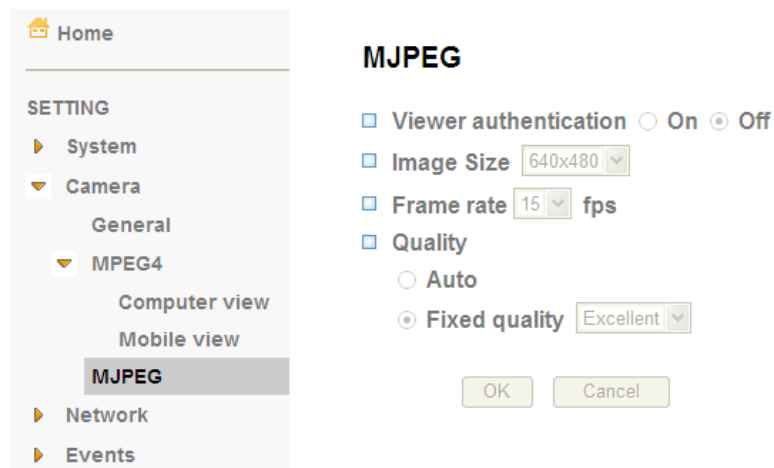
Home

SETTING

System

Camera

General

MPEG4

Computer view

Mobile view

MJPEG

Network

Events

MJPEG

Viewer authentication On Off

Image Size 640x480

Frame rate 15 fps

Quality

Auto

Fixed quality Excellent

OK Cancel